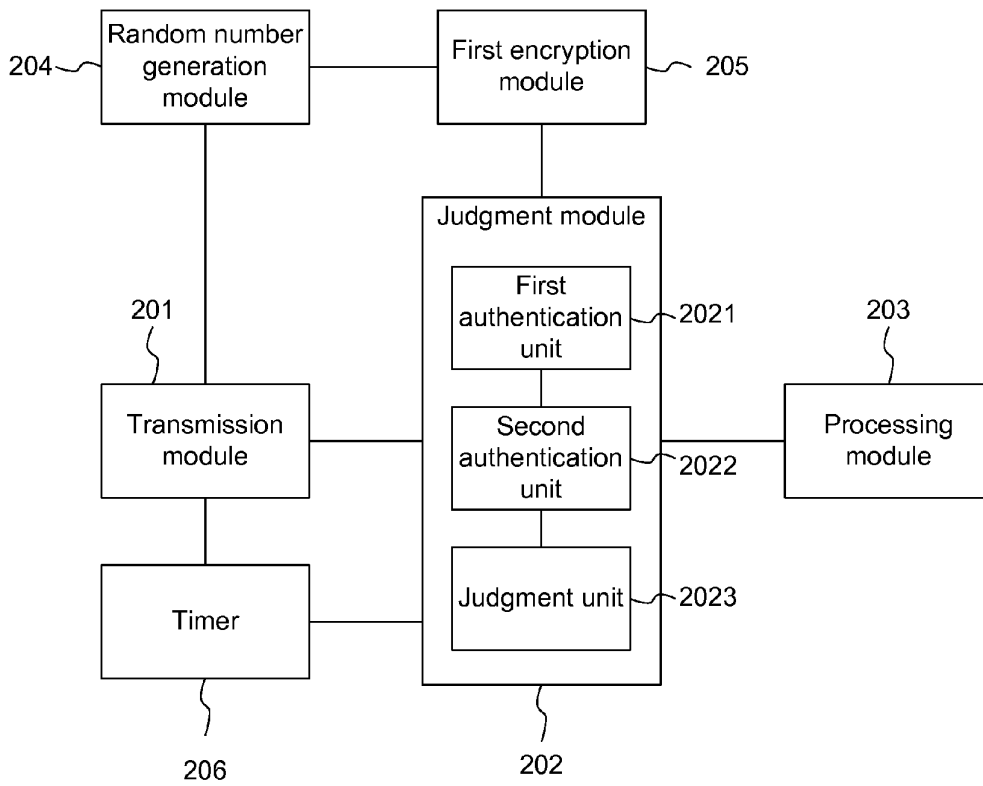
204 Random number generation module

First encryption module 205

Judgment module

First authentication unit 2021

201

203

Transmission module

Second authentication unit 2022

Processing module

Timer

Judgment unit 2023

206

202